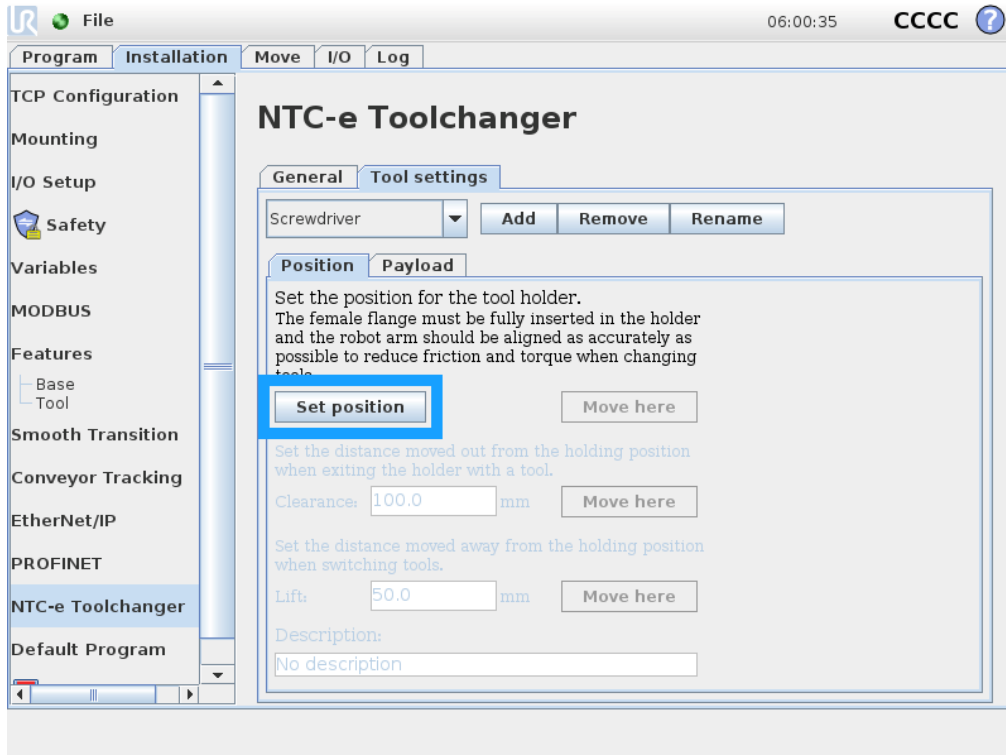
File 06:00:35 CCCC

Program Installation Move I/O Log

TCP Configuration
Mounting
I/O Setup
Safety
Variables
MODBUS
Features
Base
Tool
Smooth Transition
Conveyor Tracking
EtherNet/IP
PROFINET
NTC-e Toolchanger
Default Program

NTC-e Toolchanger

General Tool settings

Screwdriver Add Remove Rename

Position Payload

Set the position for the tool holder.
The female flange must be fully inserted in the holder and the robot arm should be aligned as accurately as possible to reduce friction and torque when changing tools.

Set position Move here

Set the distance moved out from the holding position when exiting the holder with a tool.

Clearance: 100.0 mm Move here

Set the distance moved away from the holding position when switching tools.

Lift: 50.0 mm Move here

Description:
No description